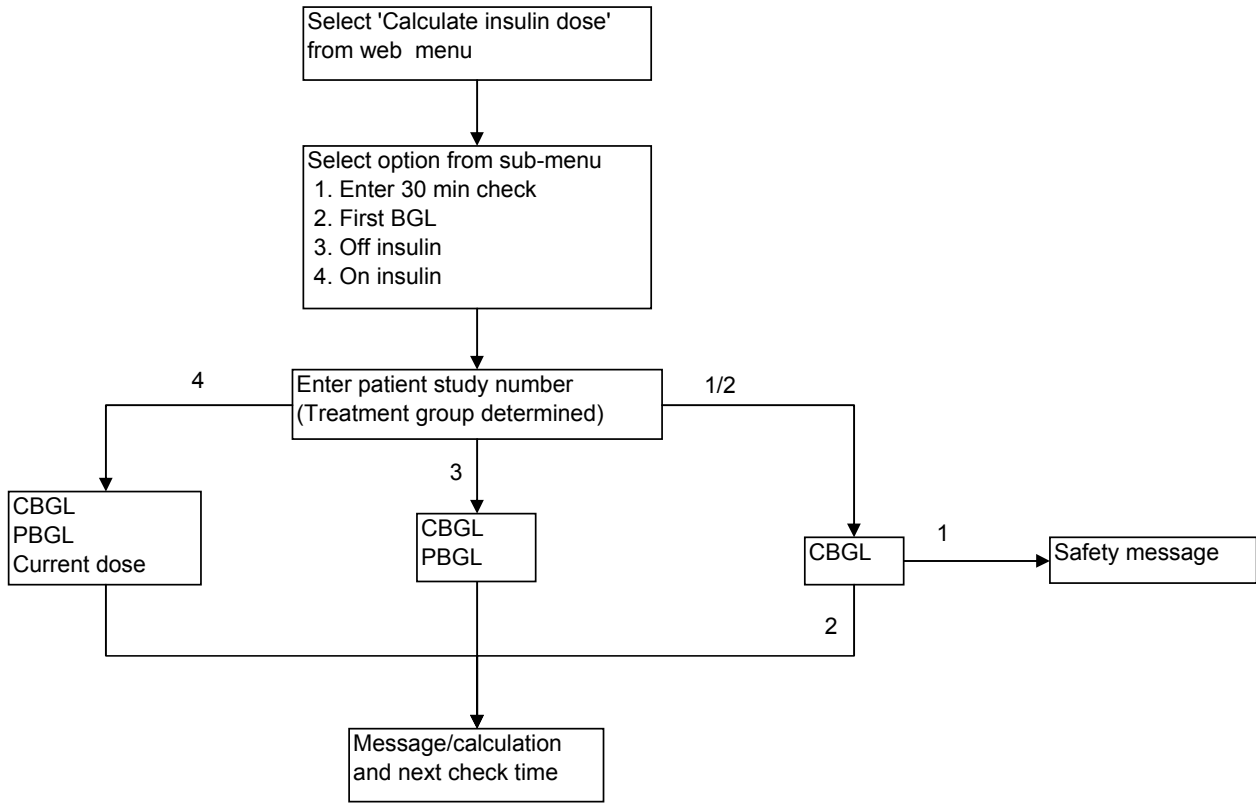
Select 'Calculate insulin dose' from web menu

Select option from sub-menu
1. Enter 30 min check
2. First BGL
3. Off insulin
4. On insulin

4

Enter patient study number
(Treatment group determined)

1/2

3

CBGL
PBGL
Current dose

CBGL
PBGL

CBGL

1

Safety message

2

Message/calculation and next check time